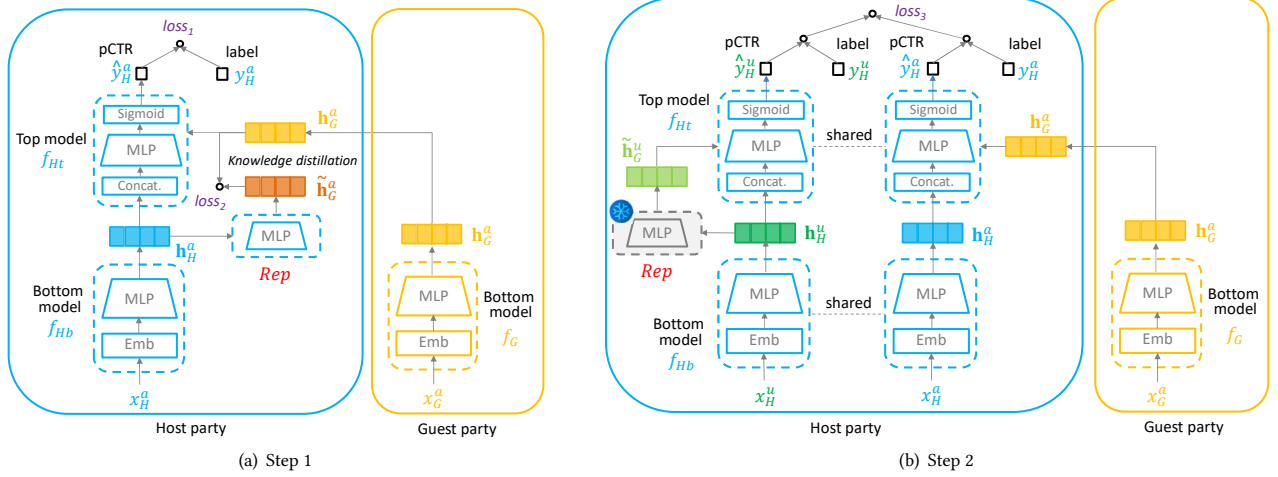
$loss_1$

pCTR $\hat{y}_H^a$ label $y_H^a$

Sigmoid

MLP

Concat.

Top model $f_{Ht}$

$\mathbf{h}_G^a$

Knowledge distillation

$loss_2$ $\tilde{\mathbf{h}}_G^a$

$\mathbf{h}_H^a$

MLP

Rep

MLP

Emb

Bottom model $f_{Hb}$

$x_H^a$

$\mathbf{h}_G^a$

MLP

Emb

Bottom model $f_G$

$x_G^a$

Host party

Guest party

(a) Step 1

$loss_3$

pCTR $\hat{y}_H^u$ label $y_H^u$

pCTR $\hat{y}_H^a$ label $y_H^a$

Top model $f_{Ht}$

$\tilde{\mathbf{h}}_G^u$

Sigmoid

MLP

Concat.

shared

Sigmoid

MLP

Concat.

$\mathbf{h}_G^a$

MLP

Rep

$\mathbf{h}_H^u$

$\mathbf{h}_H^a$

MLP

Emb

shared

MLP

Emb

Bottom model $f_{Hb}$

$x_H^u$

$x_H^a$

$\mathbf{h}_G^a$

MLP

Emb

Bottom model $f_G$

$x_G^a$

Host party

Guest party

(b) Step 2